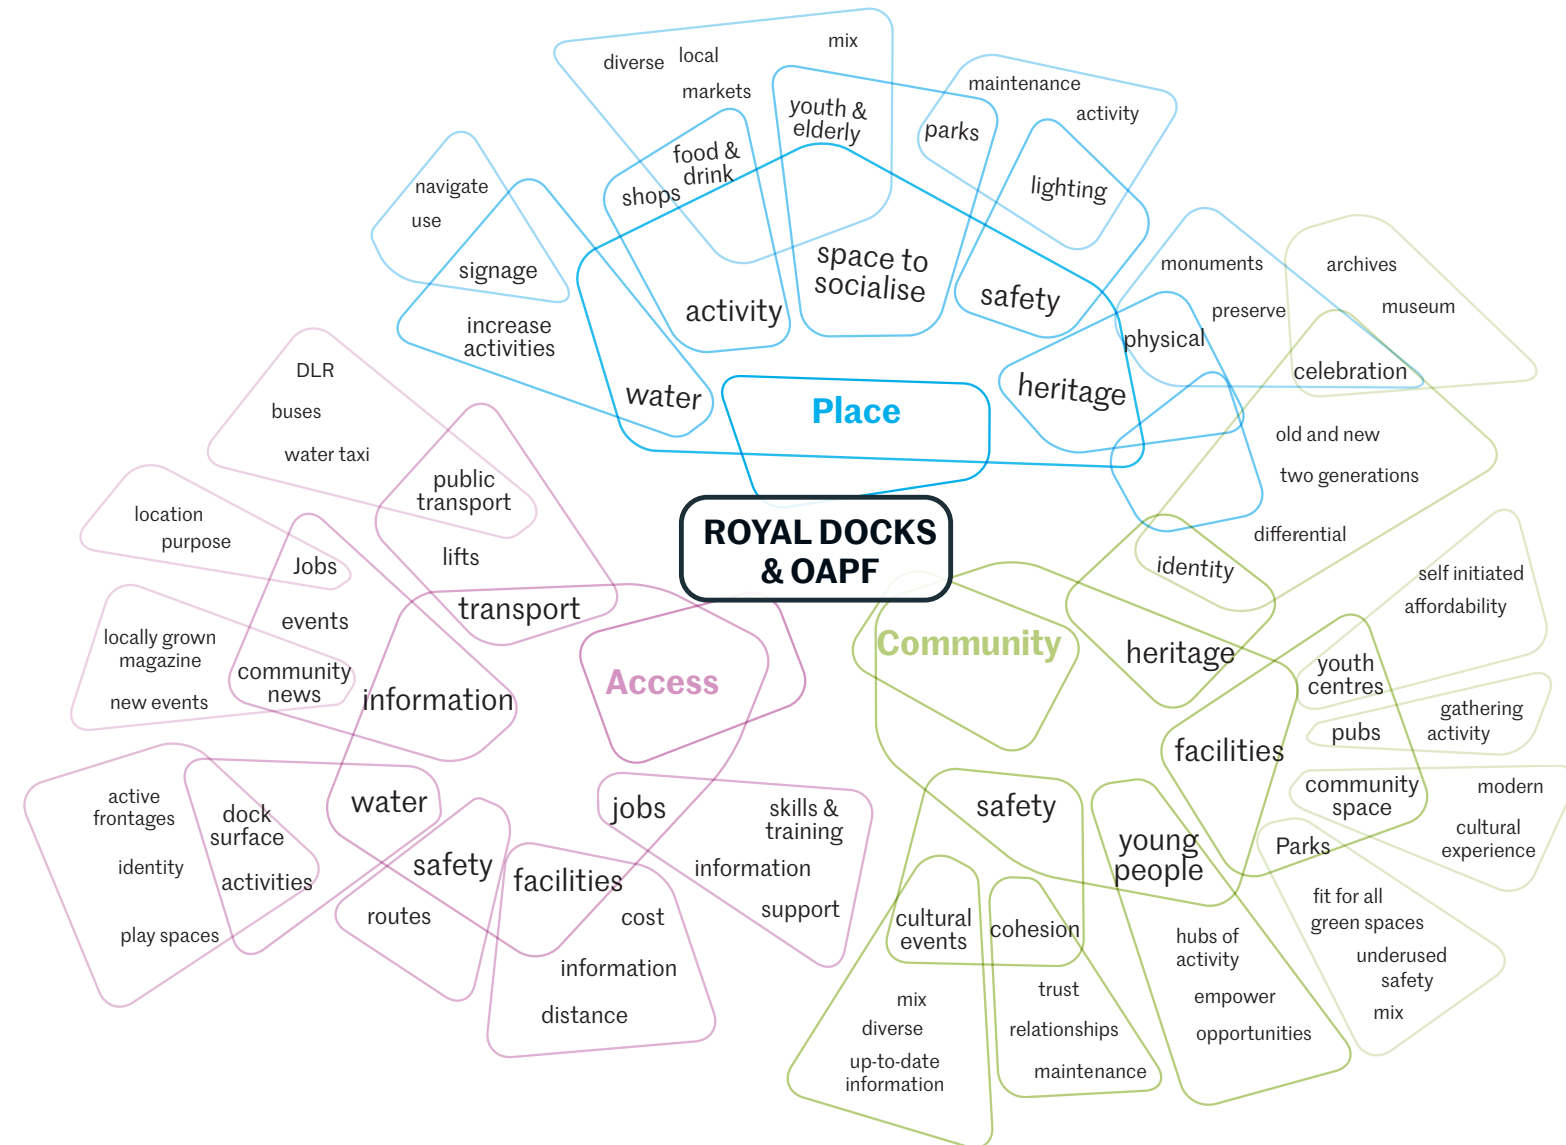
ROYAL DOCKS & OAPF

Place

diverse
local
mix
markets
youth & elderly
food & drink
shops
maintenance
activity
parks
lighting
navigate
use
signage
space to socialise
safety
activity
increase activities
water
heritage
monuments
preserve
physical
archives
museum
celebration

old and new
two generations
differential
identity

Community

heritage
self initiated
affordability
youth centres
pubs
gathering activity
facilities
community space
modern
cultural experience
Parks
fit for all green spaces
underused safety
mix
safety
young people
hubs of activity
empower
opportunities
cultural events
cohesion
trust
relationships
maintenance
mix
diverse
up-to-date information

Access

DLR
buses
water taxi
public transport
lifts
location
purpose
Jobs
transport
events
locally grown magazine
community news
new events
information
active frontages
dock surface
identity
activities
play spaces
water
safety
routes
facilities
cost
information
distance
jobs
skills & training
information
support